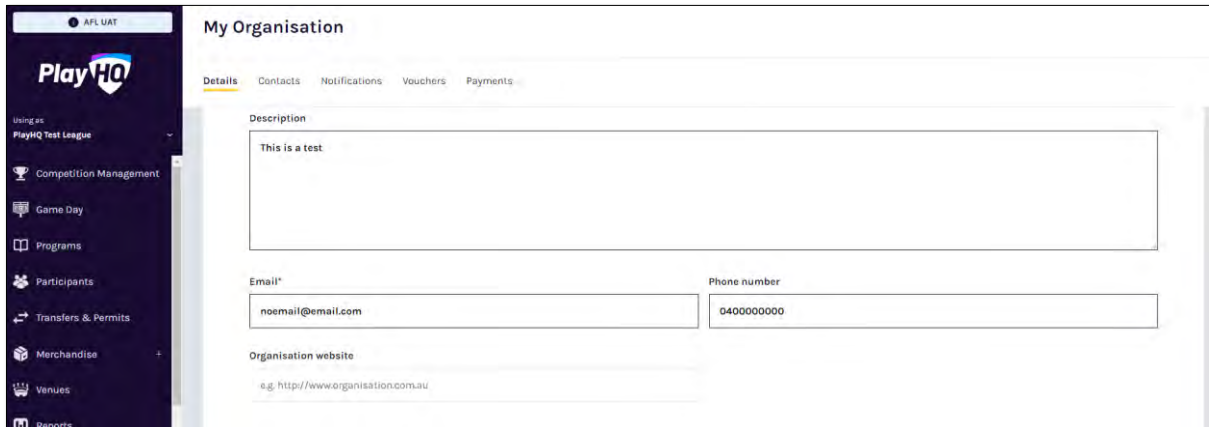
AFL UAT

PlayHQ

Using as
PlayHQ Test League

Competition Management

Game Day

Programs

Participants

Transfers & Permits

Merchandise

Venues

Reports

My Organisation

Details Contacts Notifications Vouchers Payments

Description

This is a test

Email*

noemail@email.com

Phone number

0400000000

Organisation website

e.g. http://www.organisation.com.au